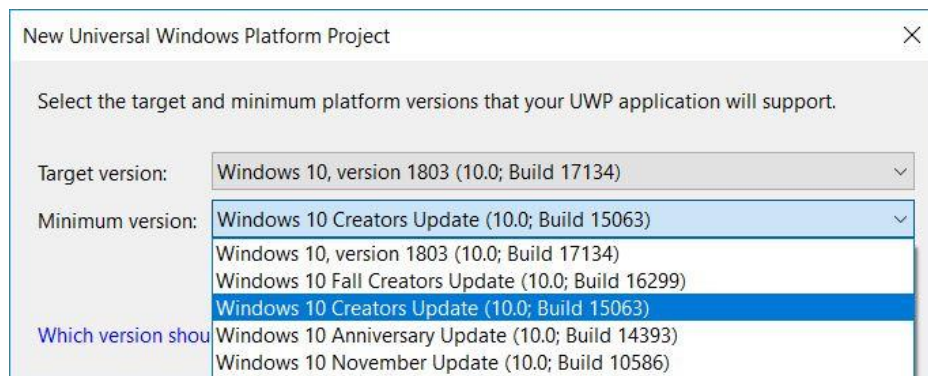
New Universal Windows Platform Project

×

Select the target and minimum platform versions that your UWP application will support.

Target version: Windows 10, version 1803 (10.0; Build 17134)

Minimum version: Windows 10 Creators Update (10.0; Build 15063)

Windows 10, version 1803 (10.0; Build 17134)
Windows 10 Fall Creators Update (10.0; Build 16299)
Windows 10 Creators Update (10.0; Build 15063)
Windows 10 Anniversary Update (10.0; Build 14393)
Windows 10 November Update (10.0; Build 10586)

Which version shou